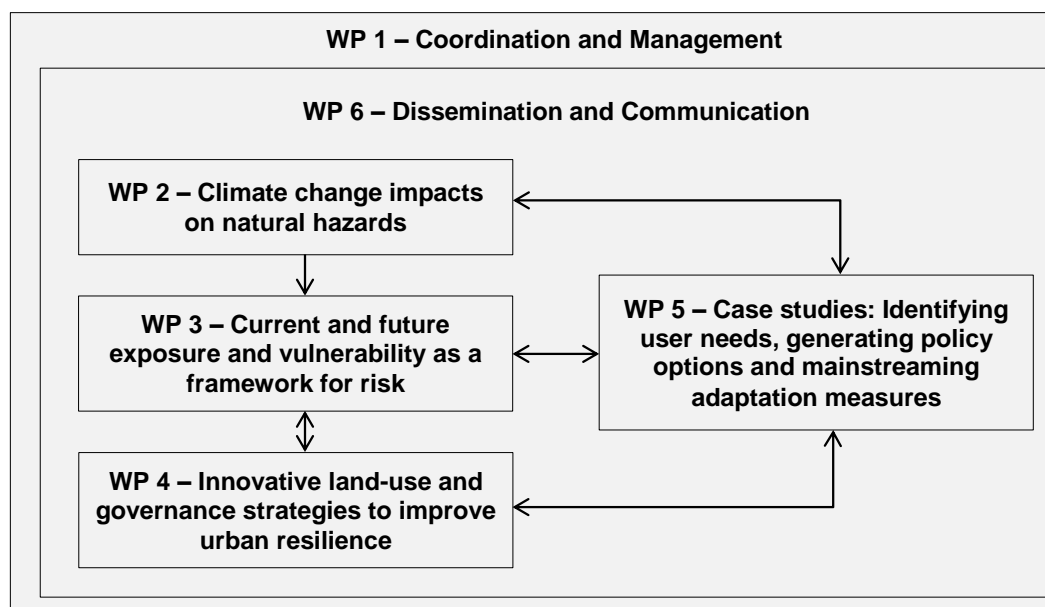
WP 1 – Coordination and Management

WP 6 – Dissemination and Communication

WP 2 – Climate change impacts on natural hazards

WP 3 – Current and future exposure and vulnerability as a framework for risk

WP 4 – Innovative land-use and governance strategies to improve urban resilience

WP 5 – Case studies: Identifying user needs, generating policy options and mainstreaming adaptation measures